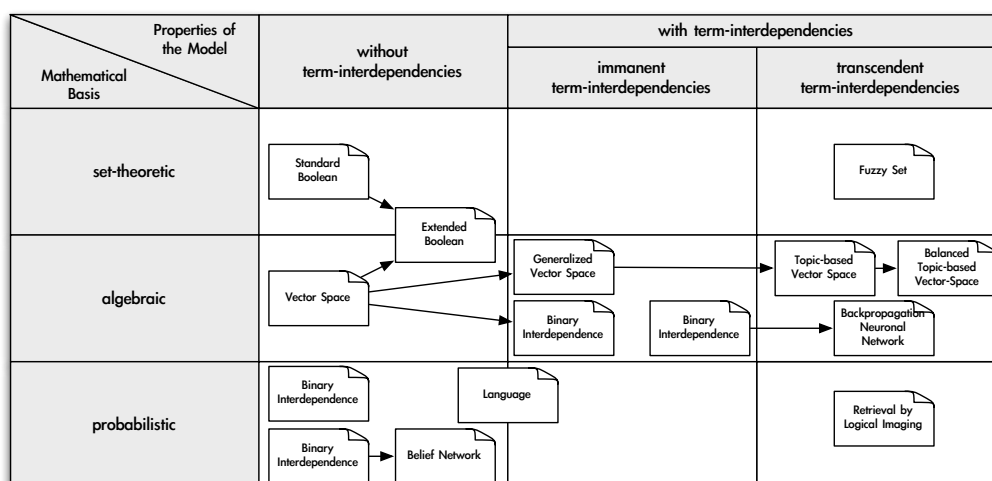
| Properties of the Model / Mathematical Basis | without term-interdependencies | with term-interdependencies: immanent term-interdependencies | with term-interdependencies: transcendent term-interdependencies |
|---|---|---|---|
| set-theoretic | Standard Boolean; Extended Boolean | | Fuzzy Set |
| algebraic | Vector Space | Generalized Vector Space; Binary Interdependence; Binary Interdependence | Topic-based Vector Space; Balanced Topic-based Vector-Space; Backpropagation Neuronal Network |
| probabilistic | Binary Interdependence; Binary Interdependence; Belief Network; Language | | Retrieval by Logical Imaging |